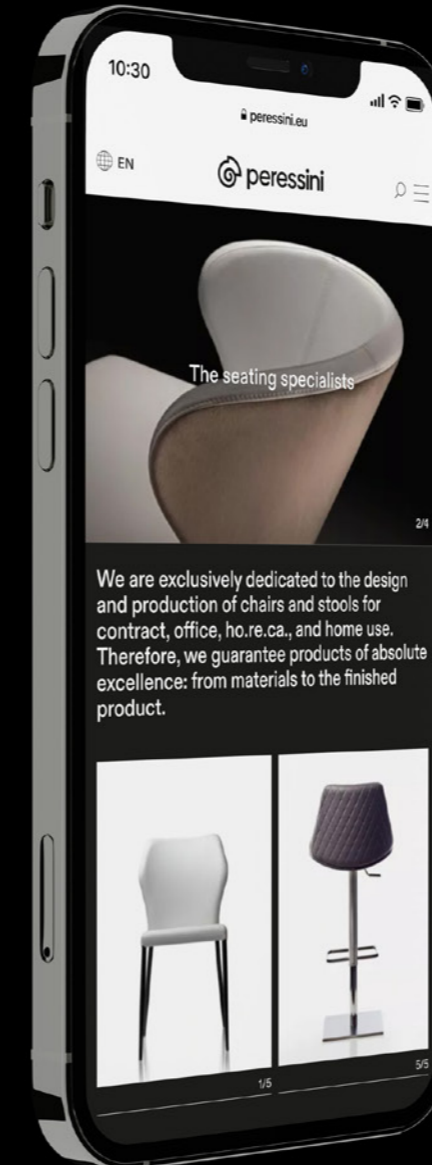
10:30

peressini.eu

EN

peressini

The seating specialists

2/4

We are exclusively dedicated to the design and production of chairs and stools for contract, office, ho.re.ca., and home use. Therefore, we guarantee products of absolute excellence: from materials to the finished product.

1/5

5/5